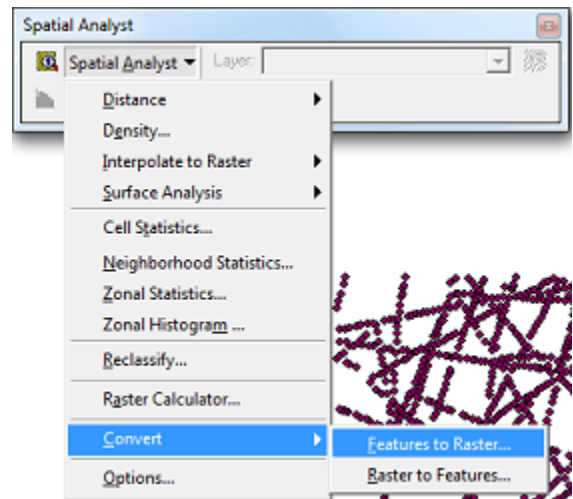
Spatial Analyst

Spatial Analyst ▾ Layer:

Distance
Density...
Interpolate to Raster
Surface Analysis
Cell Statistics...
Neighborhood Statistics...
Zonal Statistics...
Zonal Histogram ...
Reclassify...
Raster Calculator...
Convert
Options...

Features to Raster...
Raster to Features...